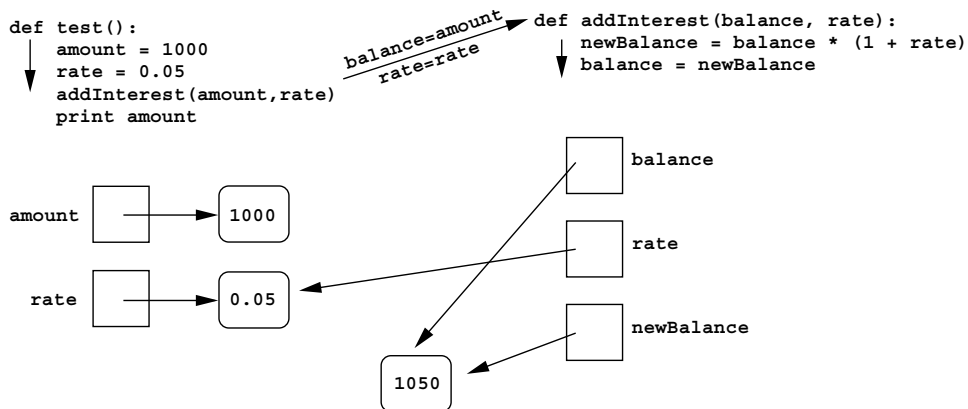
def test():
    amount = 1000
    rate = 0.05
    addInterest(amount,rate)
    print amount

balance=amount
rate=rate

def addInterest(balance, rate):
    newBalance = balance * (1 + rate)
    balance = newBalance

amount
1000
rate
0.05
balance
rate
newBalance
1050